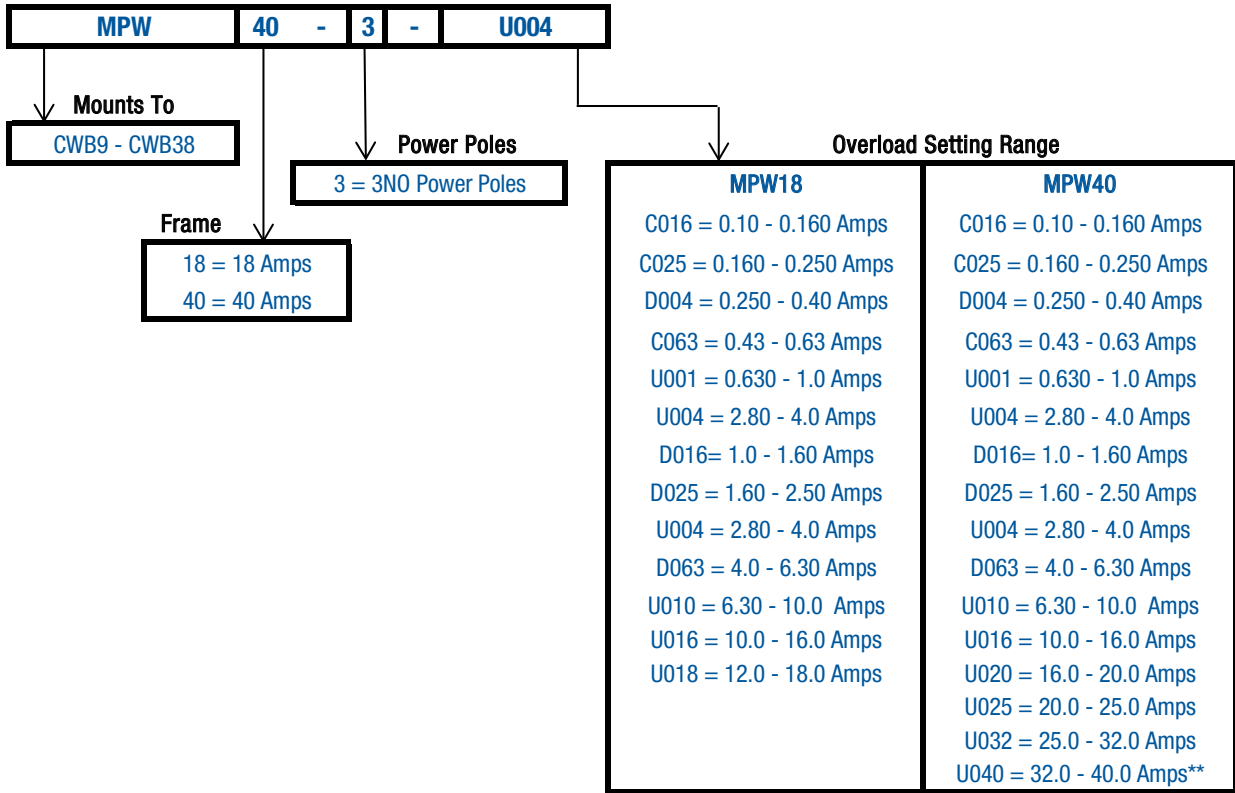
MPW 40 - 3 - U004

Mounts To
CWB9 - CWB38

Frame
18 = 18 Amps
40 = 40 Amps

Power Poles
3 = 3NO Power Poles

Overload Setting Range

| MPW18 | MPW40 |
|---|---|
| C016 = 0.10 - 0.160 Amps | C016 = 0.10 - 0.160 Amps |
| C025 = 0.160 - 0.250 Amps | C025 = 0.160 - 0.250 Amps |
| D004 = 0.250 - 0.40 Amps | D004 = 0.250 - 0.40 Amps |
| C063 = 0.43 - 0.63 Amps | C063 = 0.43 - 0.63 Amps |
| U001 = 0.630 - 1.0 Amps | U001 = 0.630 - 1.0 Amps |
| U004 = 2.80 - 4.0 Amps | U004 = 2.80 - 4.0 Amps |
| D016= 1.0 - 1.60 Amps | D016= 1.0 - 1.60 Amps |
| D025 = 1.60 - 2.50 Amps | D025 = 1.60 - 2.50 Amps |
| U004 = 2.80 - 4.0 Amps | U004 = 2.80 - 4.0 Amps |
| D063 = 4.0 - 6.30 Amps | D063 = 4.0 - 6.30 Amps |
| U010 = 6.30 - 10.0 Amps | U010 = 6.30 - 10.0 Amps |
| U016 = 10.0 - 16.0 Amps | U016 = 10.0 - 16.0 Amps |
| U018 = 12.0 - 18.0 Amps | U020 = 16.0 - 20.0 Amps |
| | U025 = 20.0 - 25.0 Amps |
| | U032 = 25.0 - 32.0 Amps |
| | U040 = 32.0 - 40.0 Amps** |